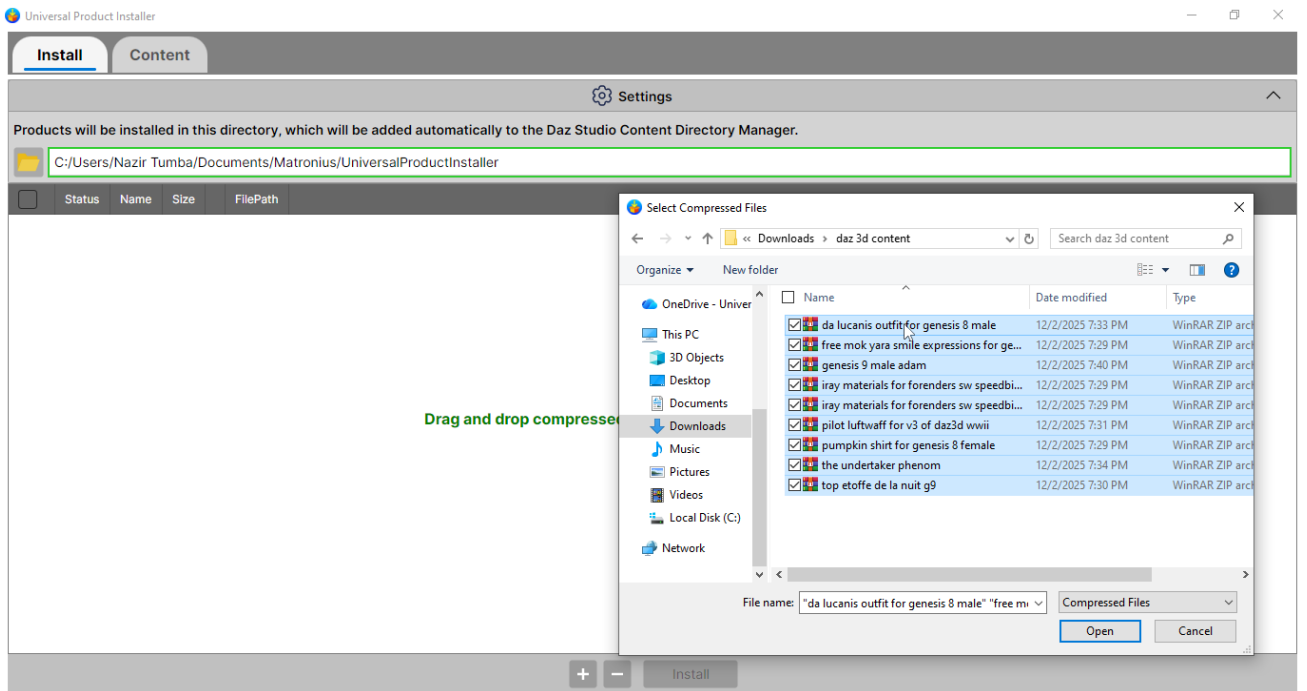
Universal Product Installer

Install | Content

Settings

Products will be installed in this directory, which will be added automatically to the Daz Studio Content Directory Manager.

C:/Users/Nazir Tumba/Documents/Matronius/UniversalProductInstaller

Status | Name | Size | FilePath

Drag and drop compresse

Select Compressed Files

« Downloads › daz 3d content

Search daz 3d content

Organize ▾ New folder

OneDrive - Univer
This PC
3D Objects
Desktop
Documents
Downloads
Music
Pictures
Videos
Local Disk (C:)
Network

| Name | Date modified | Type |
|---|---|---|
| da lucanis outfit for genesis 8 male | 12/2/2025 7:33 PM | WinRAR ZIP arch |
| free mok yara smile expressions for ge... | 12/2/2025 7:29 PM | WinRAR ZIP arch |
| genesis 9 male adam | 12/2/2025 7:40 PM | WinRAR ZIP arch |
| iray materials for forenders sw speedbi... | 12/2/2025 7:29 PM | WinRAR ZIP arch |
| iray materials for forenders sw speedbi... | 12/2/2025 7:29 PM | WinRAR ZIP arch |
| pilot luftwaff for v3 of daz3d wwii | 12/2/2025 7:31 PM | WinRAR ZIP arch |
| pumpkin shirt for genesis 8 female | 12/2/2025 7:29 PM | WinRAR ZIP arch |
| the undertaker phenom | 12/2/2025 7:34 PM | WinRAR ZIP arch |
| top etoffe de la nuit g9 | 12/2/2025 7:30 PM | WinRAR ZIP arch |

File name: "da lucanis outfit for genesis 8 male" "free m

Compressed Files

Open | Cancel

+ − Install